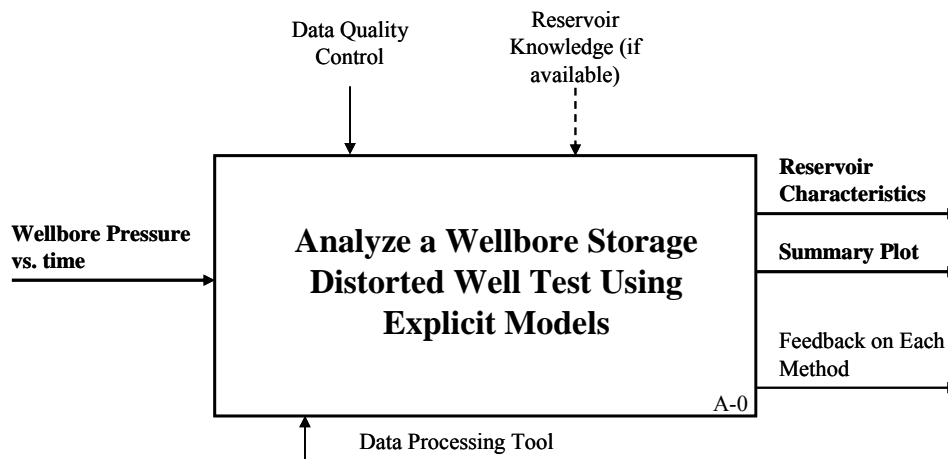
Data Quality Control

Reservoir Knowledge (if available)

Wellbore Pressure vs. time

Analyze a Wellbore Storage Distorted Well Test Using Explicit Models

A-0

Reservoir Characteristics

Summary Plot

Feedback on Each Method

Data Processing Tool